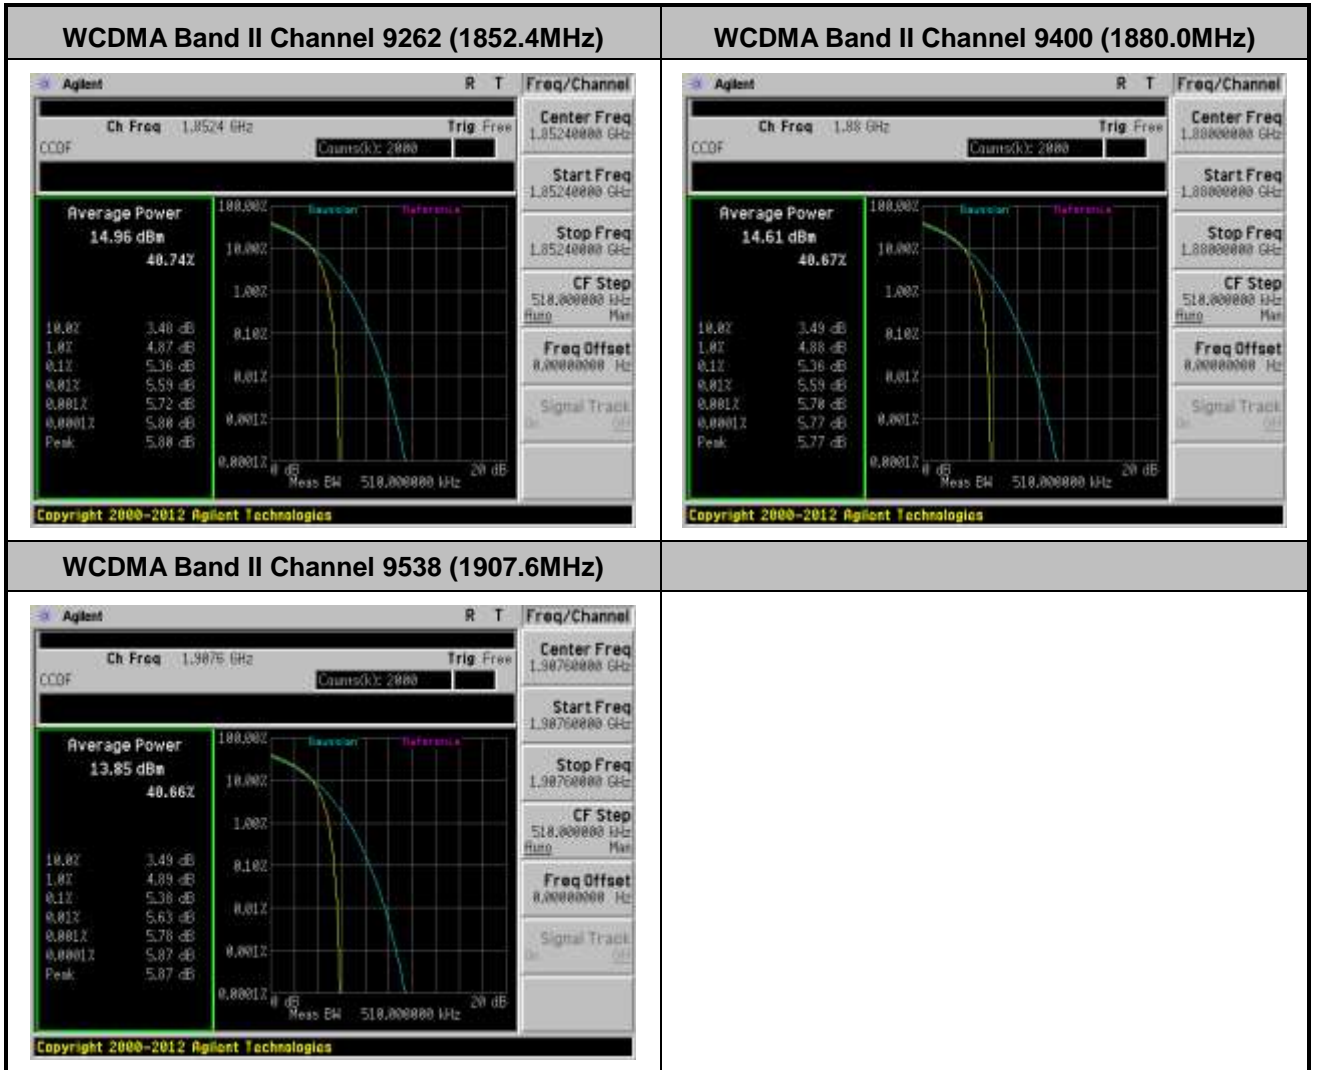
| WCDMA Band II Channel 9262 (1852.4MHz) | WCDMA Band II Channel 9400 (1880.0MHz) |
|---|---|
| Agilent R T Freq/Channel<br>Ch Freq 1.8524 GHz Trig Free<br>CCDF Counts(k): 2000<br>Center Freq 1.85240000 GHz<br>Start Freq 1.85240000 GHz<br>Stop Freq 1.85240000 GHz<br>CF Step 510.000000 kHz Auto Man<br>Freq Offset 0.00000000 Hz<br>Signal Track On Off<br>Average Power 14.96 dBm 40.74%<br>10.0% 3.48 dB<br>1.0% 4.87 dB<br>0.1% 5.36 dB<br>0.01% 5.59 dB<br>0.001% 5.72 dB<br>0.0001% 5.80 dB<br>Peak 5.80 dB<br>100.00% Gaussian Reference<br>10.00%<br>1.00%<br>0.10%<br>0.01%<br>0.001%<br>0.0001% 0 dB Meas BW 510.000000 kHz 20 dB<br>Copyright 2000-2012 Agilent Technologies | Agilent R T Freq/Channel<br>Ch Freq 1.88 GHz Trig Free<br>CCDF Counts(k): 2000<br>Center Freq 1.88000000 GHz<br>Start Freq 1.88000000 GHz<br>Stop Freq 1.88000000 GHz<br>CF Step 510.000000 kHz Auto Man<br>Freq Offset 0.00000000 Hz<br>Signal Track On Off<br>Average Power 14.61 dBm 40.67%<br>10.0% 3.49 dB<br>1.0% 4.88 dB<br>0.1% 5.36 dB<br>0.01% 5.59 dB<br>0.001% 5.70 dB<br>0.0001% 5.77 dB<br>Peak 5.77 dB<br>100.00% Gaussian Reference<br>10.00%<br>1.00%<br>0.10%<br>0.01%<br>0.001%<br>0.0001% 0 dB Meas BW 510.000000 kHz 20 dB<br>Copyright 2000-2012 Agilent Technologies |
| WCDMA Band II Channel 9538 (1907.6MHz) | |
| Agilent R T Freq/Channel<br>Ch Freq 1.9076 GHz Trig Free<br>CCDF Counts(k): 2000<br>Center Freq 1.90760000 GHz<br>Start Freq 1.90760000 GHz<br>Stop Freq 1.90760000 GHz<br>CF Step 510.000000 kHz Auto Man<br>Freq Offset 0.00000000 Hz<br>Signal Track On Off<br>Average Power 13.85 dBm 40.66%<br>10.0% 3.49 dB<br>1.0% 4.89 dB<br>0.1% 5.38 dB<br>0.01% 5.63 dB<br>0.001% 5.78 dB<br>0.0001% 5.87 dB<br>Peak 5.87 dB<br>100.00% Gaussian Reference<br>10.00%<br>1.00%<br>0.10%<br>0.01%<br>0.001%<br>0.0001% 0 dB Meas BW 510.000000 kHz 20 dB<br>Copyright 2000-2012 Agilent Technologies | |